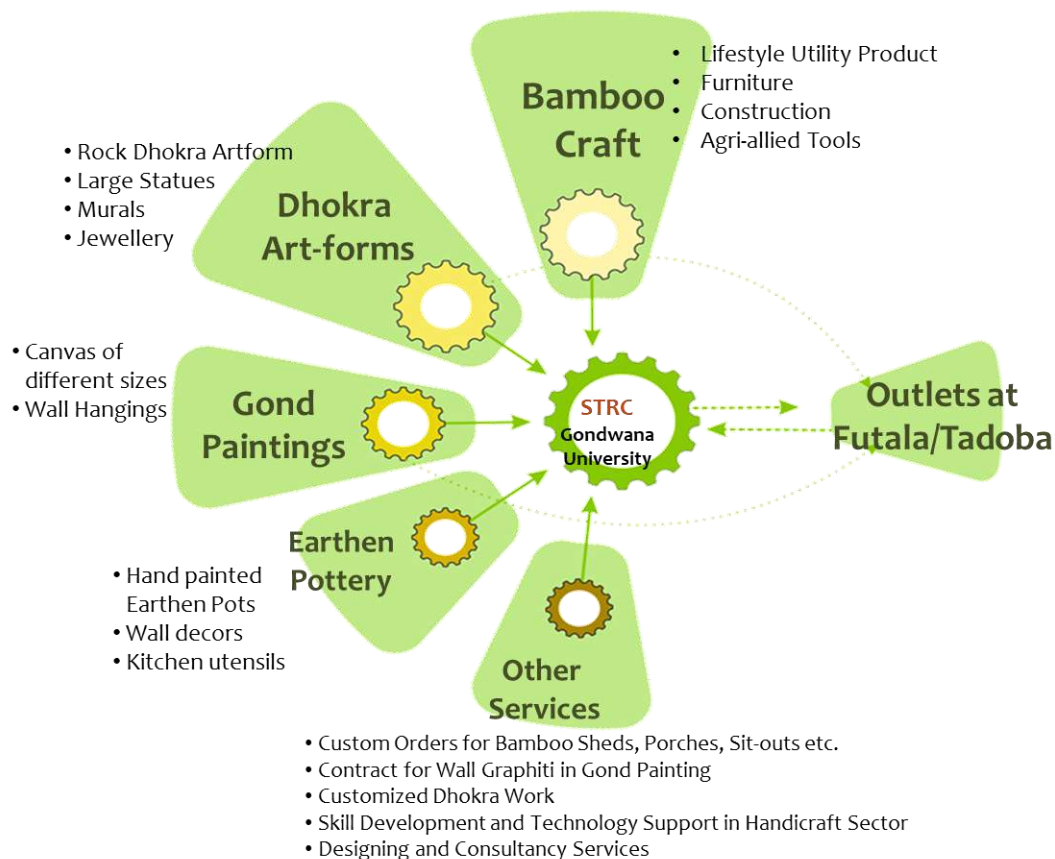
Bamboo Craft

- Lifestyle Utility Product
- Furniture
- Construction
- Agri-allied Tools

Dhokra Art-forms

- Rock Dhokra Artform
- Large Statues
- Murals
- Jewellery

Gond Paintings

- Canvas of different sizes
- Wall Hangings

STRC
Gondwana University

Outlets at Futala/Tadoba

Earthen Pottery

- Hand painted Earthen Pots
- Wall decors
- Kitchen utensils

Other Services

- Custom Orders for Bamboo Sheds, Porches, Sit-outs etc.
- Contract for Wall Graphiti in Gond Painting
- Customized Dhokra Work
- Skill Development and Technology Support in Handicraft Sector
- Designing and Consultancy Services